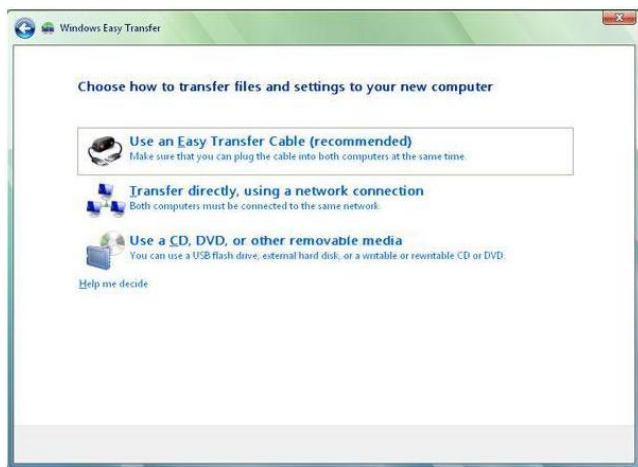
Windows Easy Transfer

Choose how to transfer files and settings to your new computer

Use an Easy Transfer Cable (recommended)
Make sure that you can plug the cable into both computers at the same time.

Transfer directly, using a network connection
Both computers must be connected to the same network.

Use a CD, DVD, or other removable media
You can use a USB flash drive, external hard disk, or a writable or rewritable CD or DVD.

Help me decide